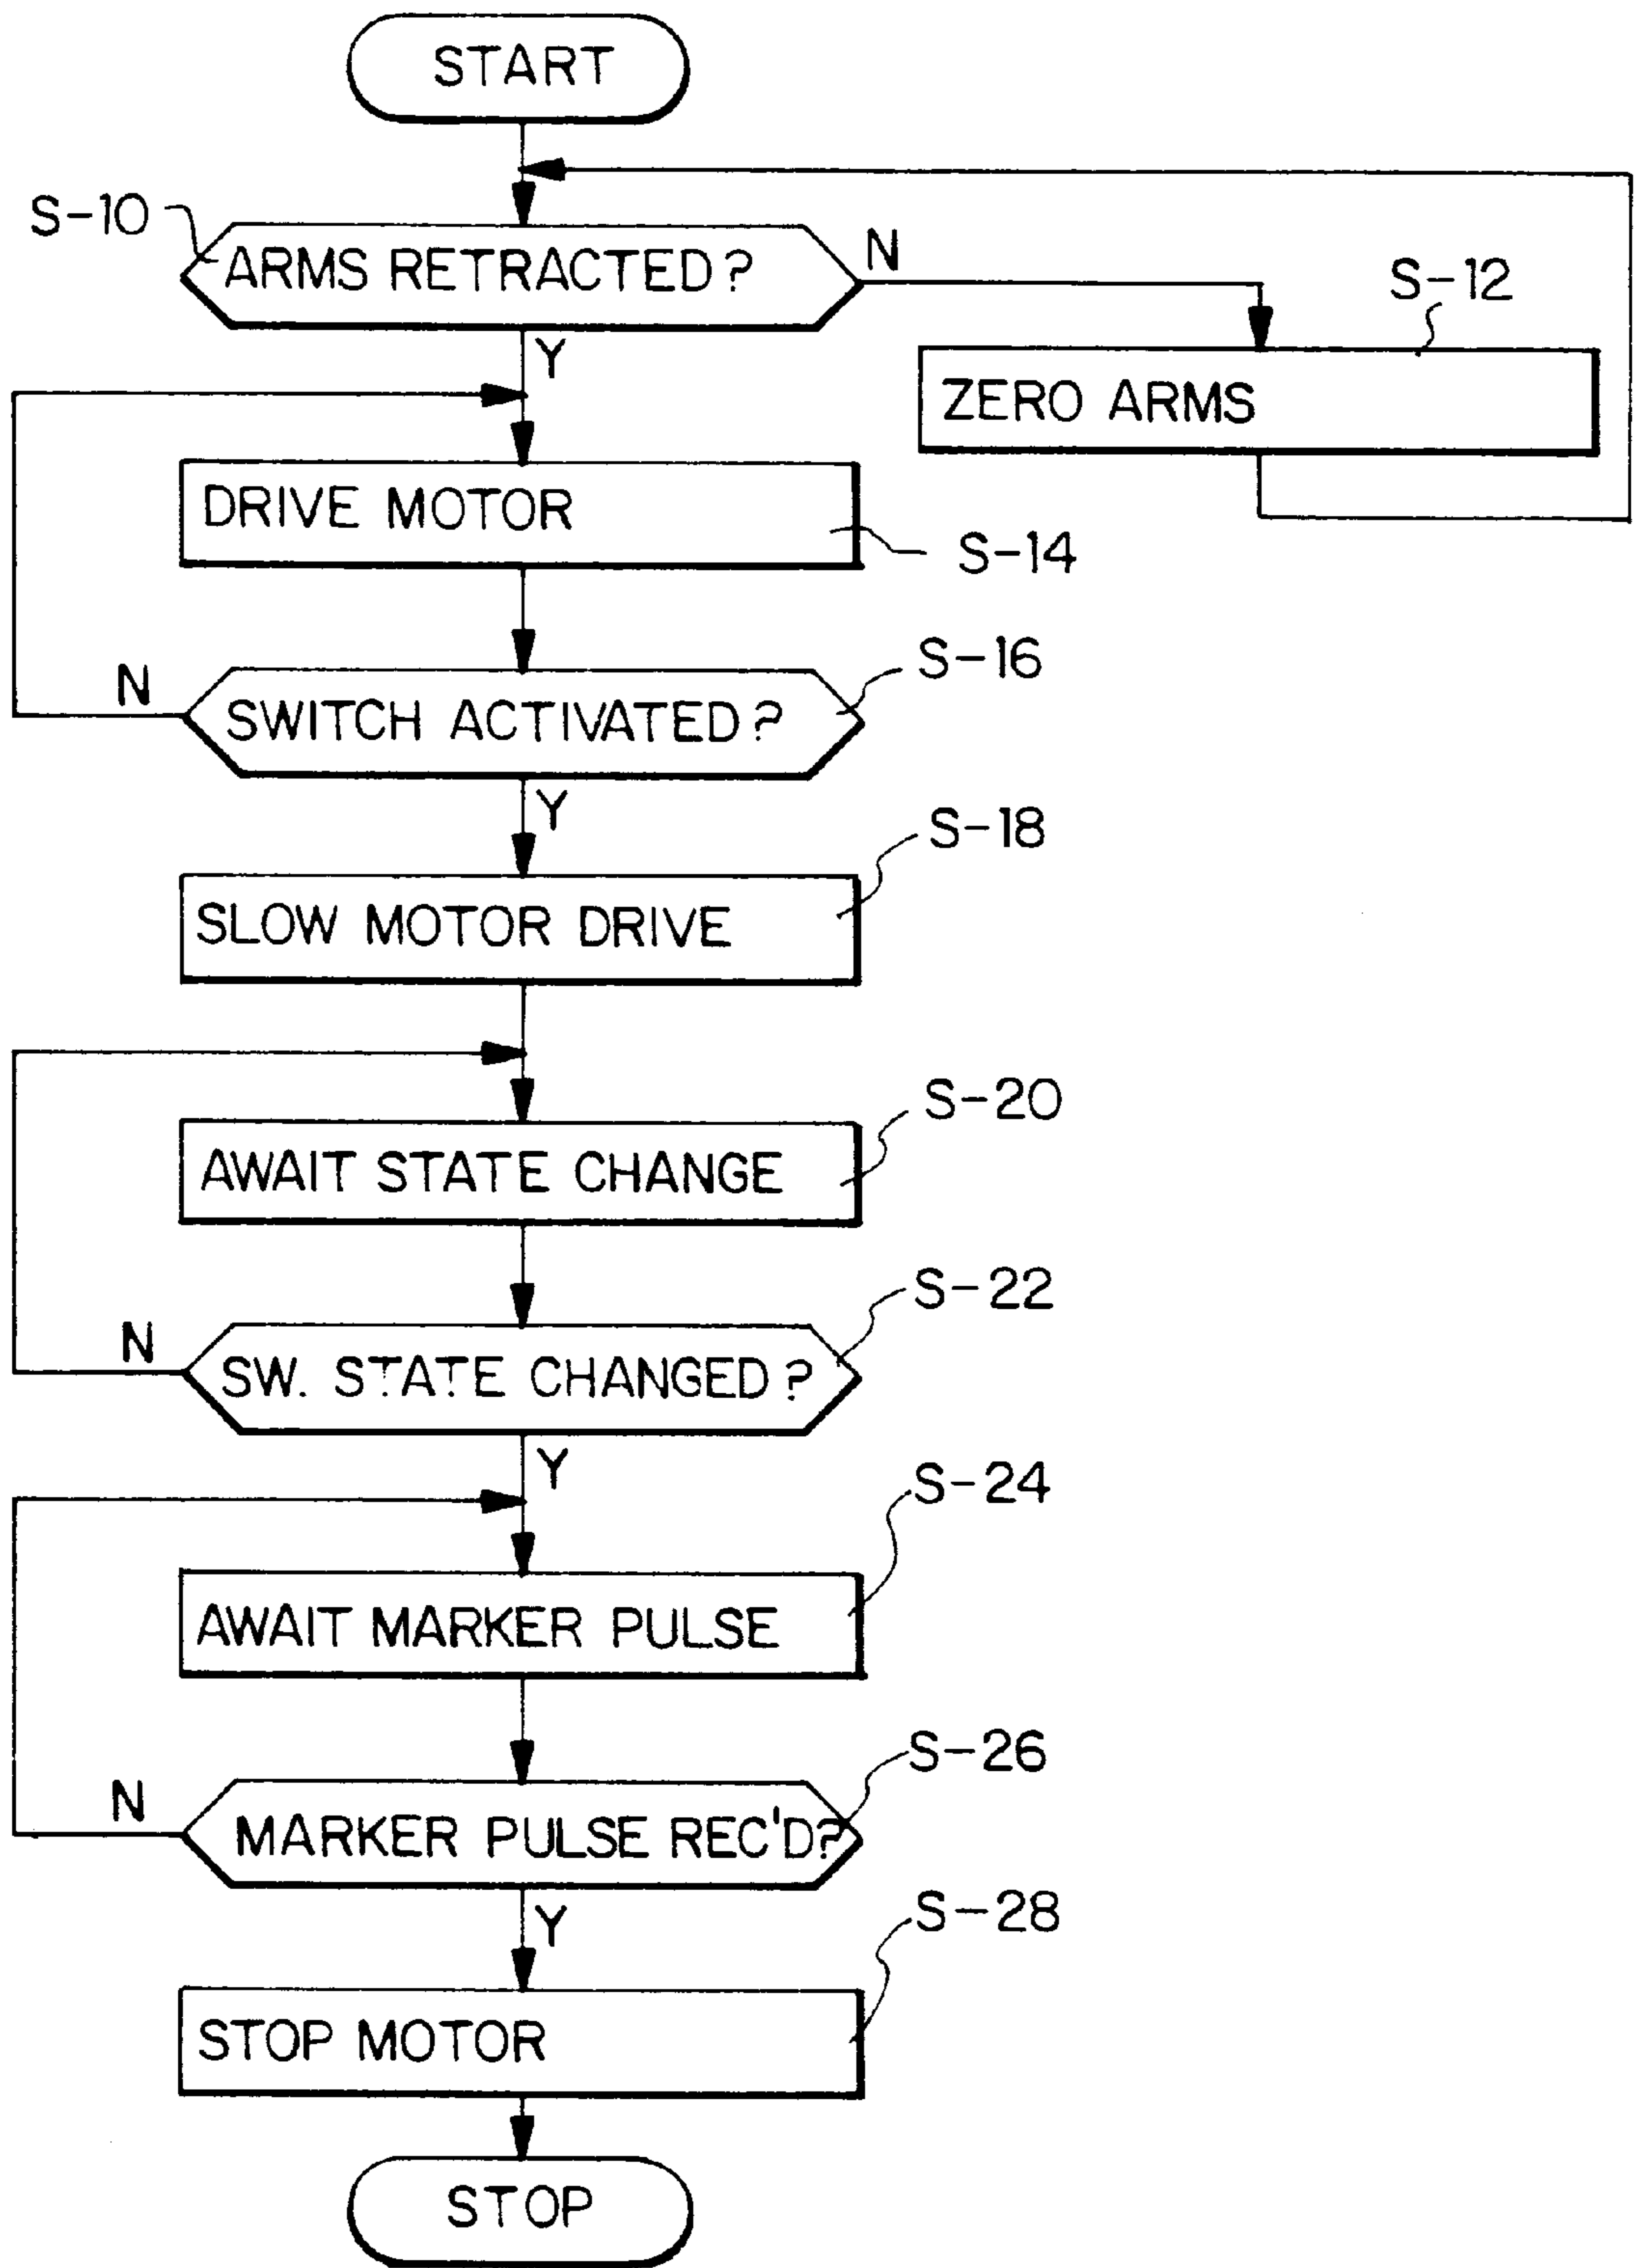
START

S-10
ARMS RETRACTED?
N
S-12
ZERO ARMS
Y
DRIVE MOTOR
S-14
S-16
N
SWITCH ACTIVATED?
Y
S-18
SLOW MOTOR DRIVE
S-20
AWAIT STATE CHANGE
S-22
N
SW. STATE CHANGED?
Y
S-24
AWAIT MARKER PULSE
S-26
N
MARKER PULSE REC'D?
Y
S-28
STOP MOTOR
STOP